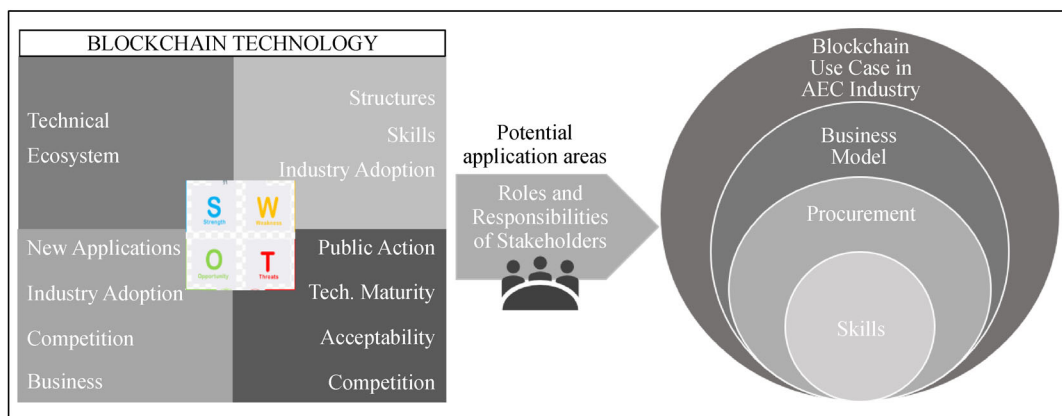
BLOCKCHAIN TECHNOLOGY

Technical Ecosystem

Structures
Skills
Industry Adoption

S Strength
W Weakness
O Opportunity
T Threats

New Applications
Industry Adoption
Competition
Business

Public Action
Tech. Maturity
Acceptability
Competition

Potential application areas

Roles and Responsibilities of Stakeholders

Blockchain Use Case in AEC Industry

Business Model

Procurement

Skills